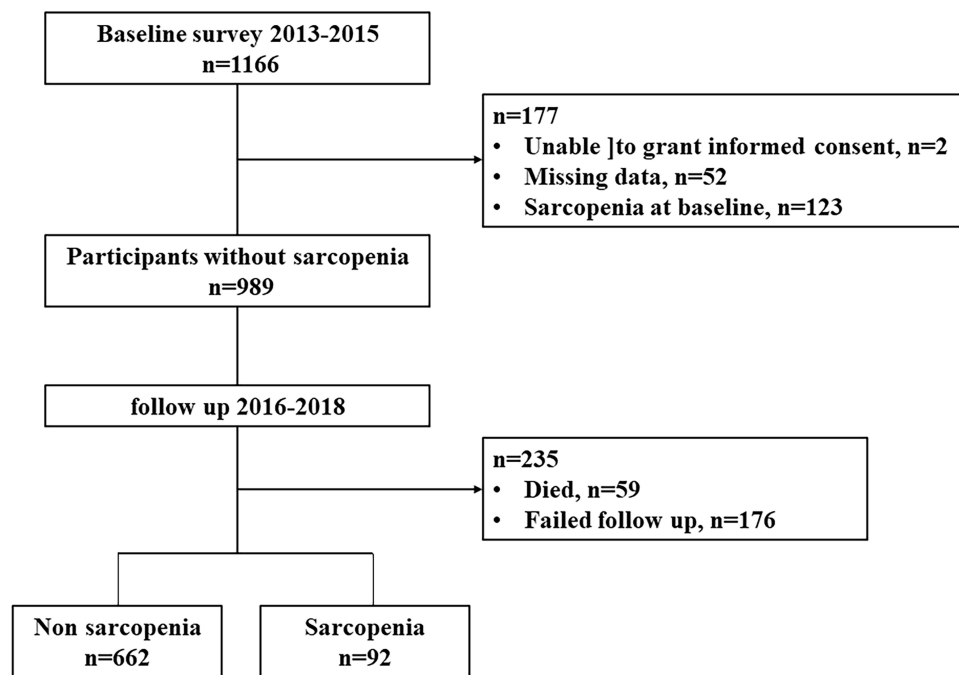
Baseline survey 2013-2015
n=1166

n=177
• Unable ]to grant informed consent, n=2
• Missing data, n=52
• Sarcopenia at baseline, n=123

Participants without sarcopenia
n=989

follow up 2016-2018

n=235
• Died, n=59
• Failed follow up, n=176

Non sarcopenia
n=662

Sarcopenia
n=92